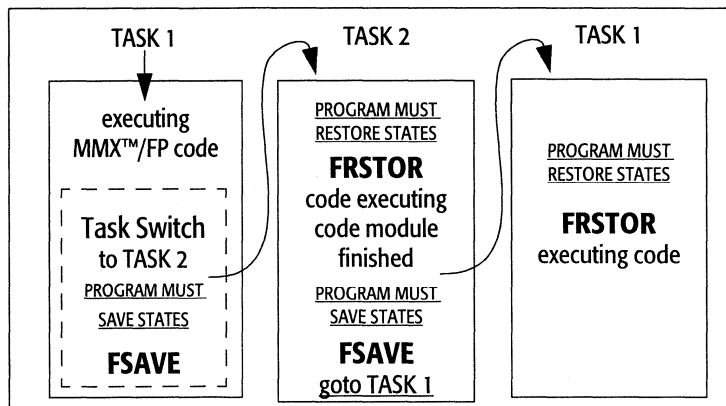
TASK 1

executing MMX™/FP code

Task Switch to TASK 2

PROGRAM MUST SAVE STATES

FSAVE

TASK 2

PROGRAM MUST RESTORE STATES

FRSTOR

code executing code module finished

PROGRAM MUST SAVE STATES

FSAVE

goto TASK 1

TASK 1

PROGRAM MUST RESTORE STATES

FRSTOR

executing code